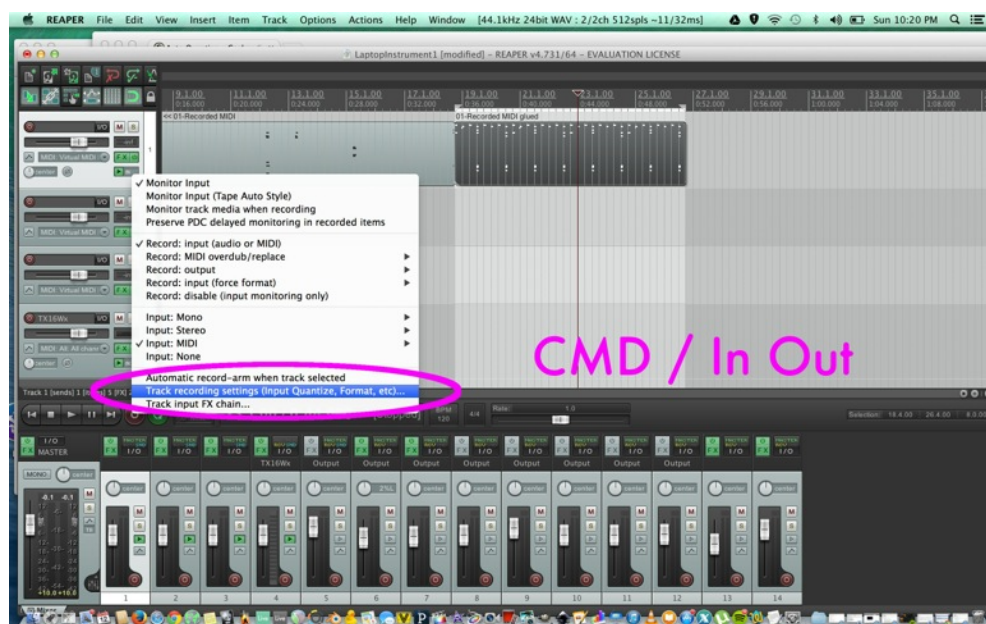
REAPER File Edit View Insert Item Track Options Actions Help Window [44.1kHz 24bit WAV : 2/2ch 512spls ~11/32ms] Sun 10:20 PM

LaptopInstrument1 [modified] - REAPER v4.731/64 - EVALUATION LICENSE

9.1.00 11.1.00 13.1.00 15.1.00 17.1.00 19.1.00 21.1.00 23.1.00 25.1.00 27.1.00 29.1.00 31.1.00 33.1.00 35.1.00

<< 01-Recorded MIDI

01-Recorded MIDI glued

MIDI: Virtual MIDI

TX16Wx

MIDI: All: All chann

✓ Monitor Input
Monitor Input (Tape Auto Style)
Monitor track media when recording
Preserve PDC delayed monitoring in recorded items

✓ Record: input (audio or MIDI)
Record: MIDI overdub/replace
Record: output
Record: input (force format)
Record: disable (input monitoring only)

Input: Mono
Input: Stereo
✓ Input: MIDI
Input: None

Automatic record-arm when track selected
Track recording settings (Input Quantize, Format, etc)...
Track input FX chain...

CMD / In Out

Track 1 [sends] 1

BPM 120 4/4 Rate: 1.0

Selection: 18.4.00 26.4.00 8.0.00

MASTER

TX16Wx Output Output Output Output Output Output Output Output

MONO center

-0.1 -0.1

+10.0 +10.0

1 2 3 4 5 6 7 8 9 10 11 12 13 14

Mixer